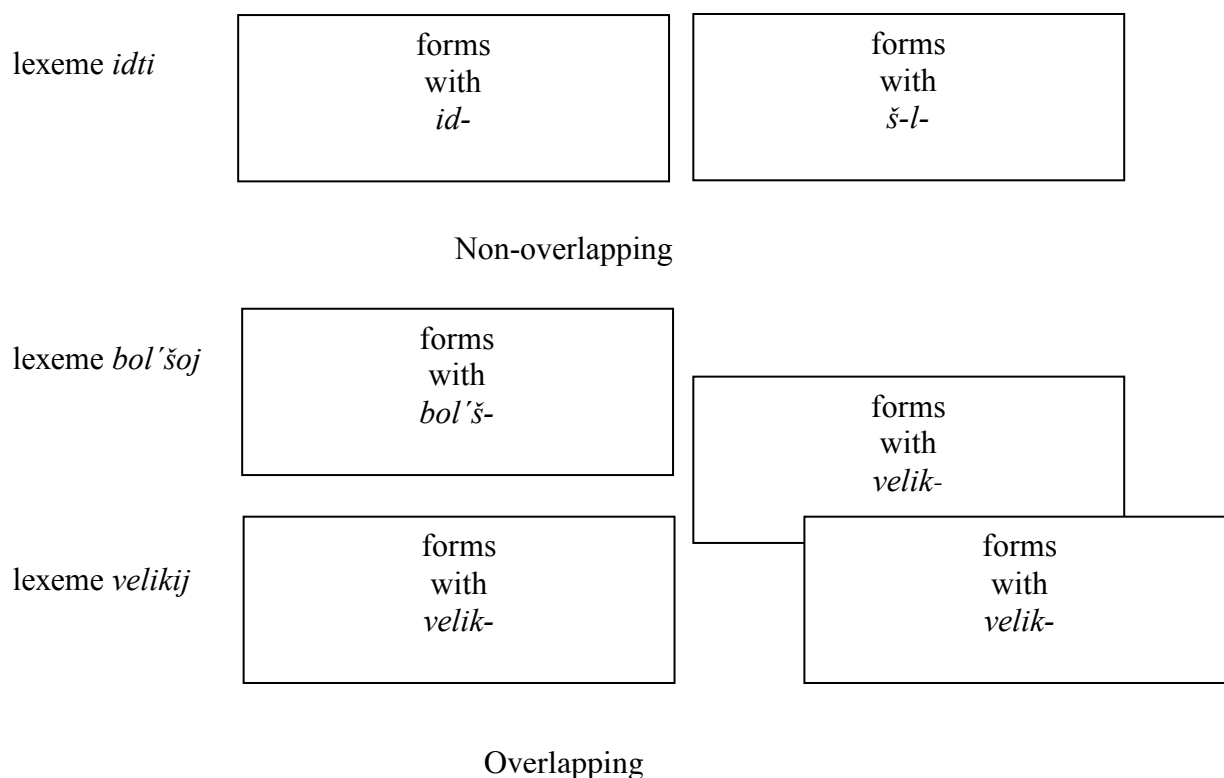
lexeme *idti*

forms with *id-*

forms with *š-l-*

Non-overlapping

lexeme *bol´šoj*

forms with *bol´š-*

forms with *velik-*

lexeme *velikij*

forms with *velik-*

forms with *velik-*

Overlapping